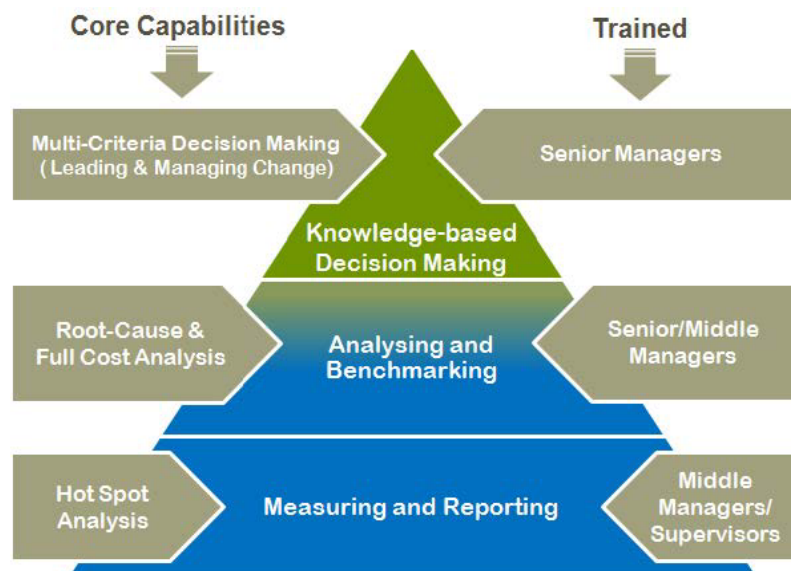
Core Capabilities

Trained

Multi-Criteria Decision Making ( Leading & Managing Change)

Senior Managers

Knowledge-based Decision Making

Root-Cause & Full Cost Analysis

Analysing and Benchmarking

Senior/Middle Managers

Hot Spot Analysis

Measuring and Reporting

Middle Managers/ Supervisors